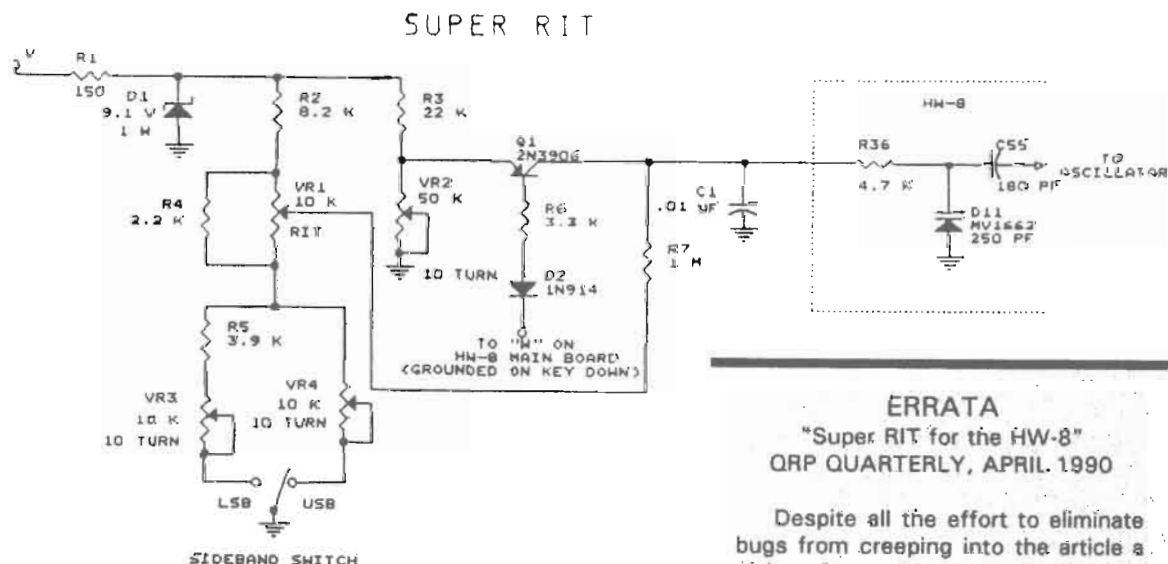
SUPER RIT

V
R1
150
D1
9.1 V
1 W
R2
8.2 K
R3
22 K
Q1
2N3906
HW-8
R36
4.7 K
C55
180 PF
TO OSCILLATOR
R4
2.2 K
VR1
10 K
RIT
VR2
50 K
10 TURN
R6
3.3 K
C1
.01 UF
D11
MV1662
250 PF
R7
1 M
D2
1N914
TO "W" ON
HW-8 MAIN BOARD
(GROUNDED ON KEY DOWN)
R5
3.9 K
VR3
10 K
10 TURN
VR4
10 K
10 TURN
LSB
USB
SIDEBAND SWITCH

ERRATA
"Super RIT for the HW-8"
QRP QUARTERLY, APRIL 1990

Despite all the effort to eliminate bugs from creeping into the article a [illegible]